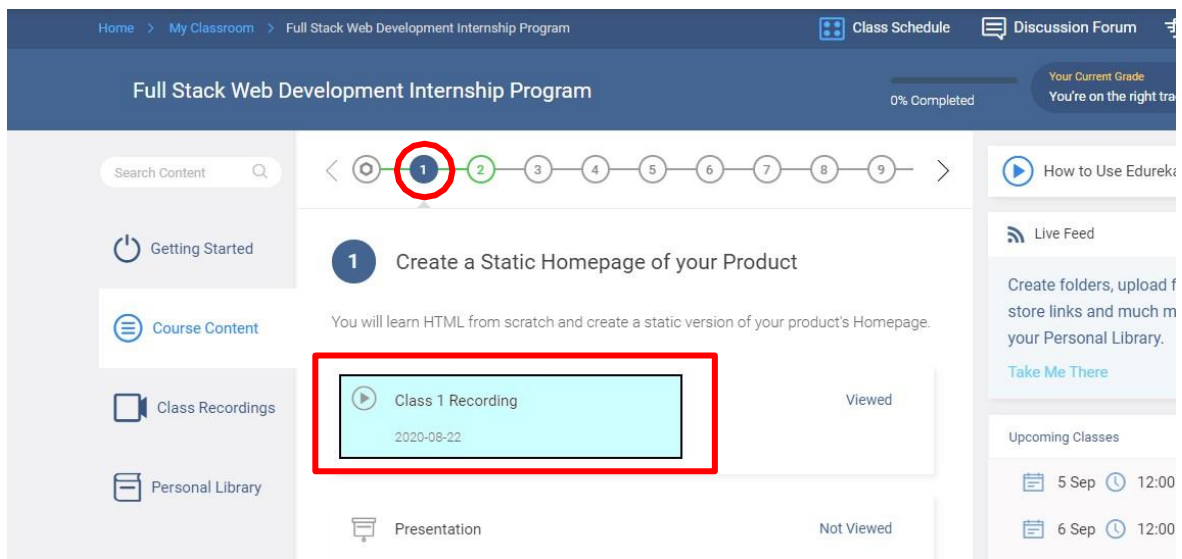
Home > My Classroom > Full Stack Web Development Internship Program

Class Schedule Discussion Forum

Full Stack Web Development Internship Program

0% Completed

Your Current Grade
You're on the right tra

Search Content

1 2 3 4 5 6 7 8 9

How to Use Edureka

Getting Started

Course Content

Class Recordings

Personal Library

1 Create a Static Homepage of your Product

You will learn HTML from scratch and create a static version of your product's Homepage.

Class 1 Recording
2020-08-22

Viewed

Presentation

Not Viewed

Live Feed

Create folders, upload f store links and much m your Personal Library.

Take Me There

Upcoming Classes

5 Sep 12:00

6 Sep 12:00